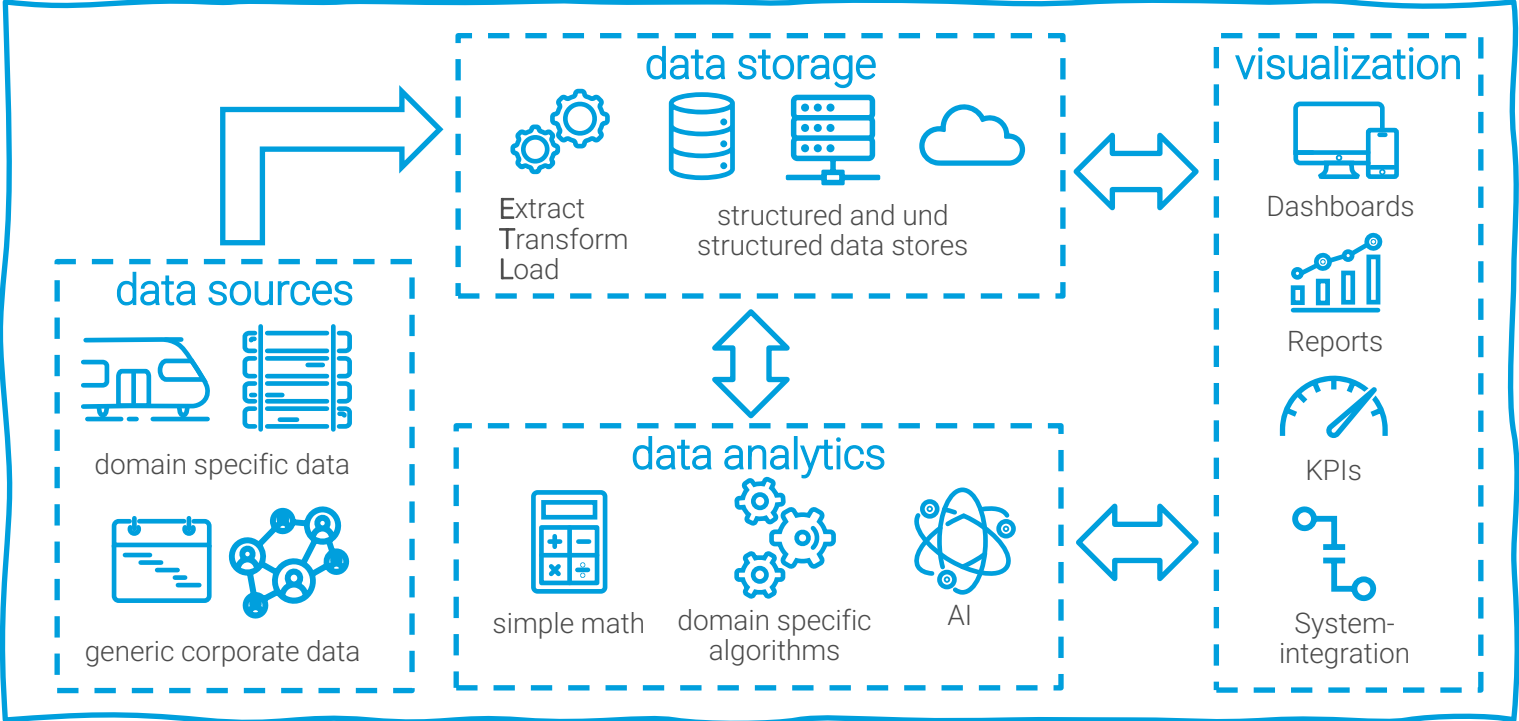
data storage

Extract
Transform
Load

structured and und structured data stores

visualization

Dashboards

Reports

KPIs

System-integration

data sources

domain specific data

generic corporate data

data analytics

simple math

domain specific algorithms

AI